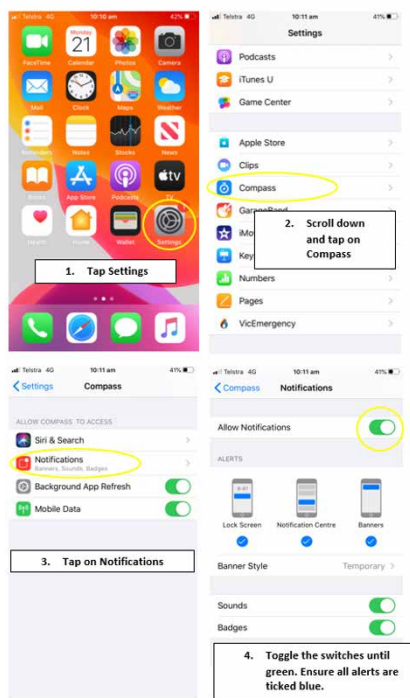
Telstra 4G 10:10 am 42%

Tuesday 21

FaceTime Calendar Photos Camera

Mail Clock Maps Weather

Reminders Notes Stocks News

Books App Store Podcasts TV

Health Home Wallet Settings

1. Tap Settings

Telstra 4G 10:11 am 41%

Settings

Podcasts

iTunes U

Game Center

Apple Store

Clips

Compass

GarageBand

iMo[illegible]

Key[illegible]

2. Scroll down and tap on Compass

Numbers

Pages

VicEmergency

Telstra 4G 10:11 am 41%

Settings Compass

ALLOW COMPASS TO ACCESS

Siri & Search

Notifications
Banners, Sounds, Badges

Background App Refresh

Mobile Data

3. Tap on Notifications

Telstra 4G 10:11 am 41%

Compass Notifications

Allow Notifications

ALERTS

Lock Screen Notification Centre Banners

Banner Style Temporary

Sounds

Badges

4. Toggle the switches until green. Ensure all alerts are ticked blue.